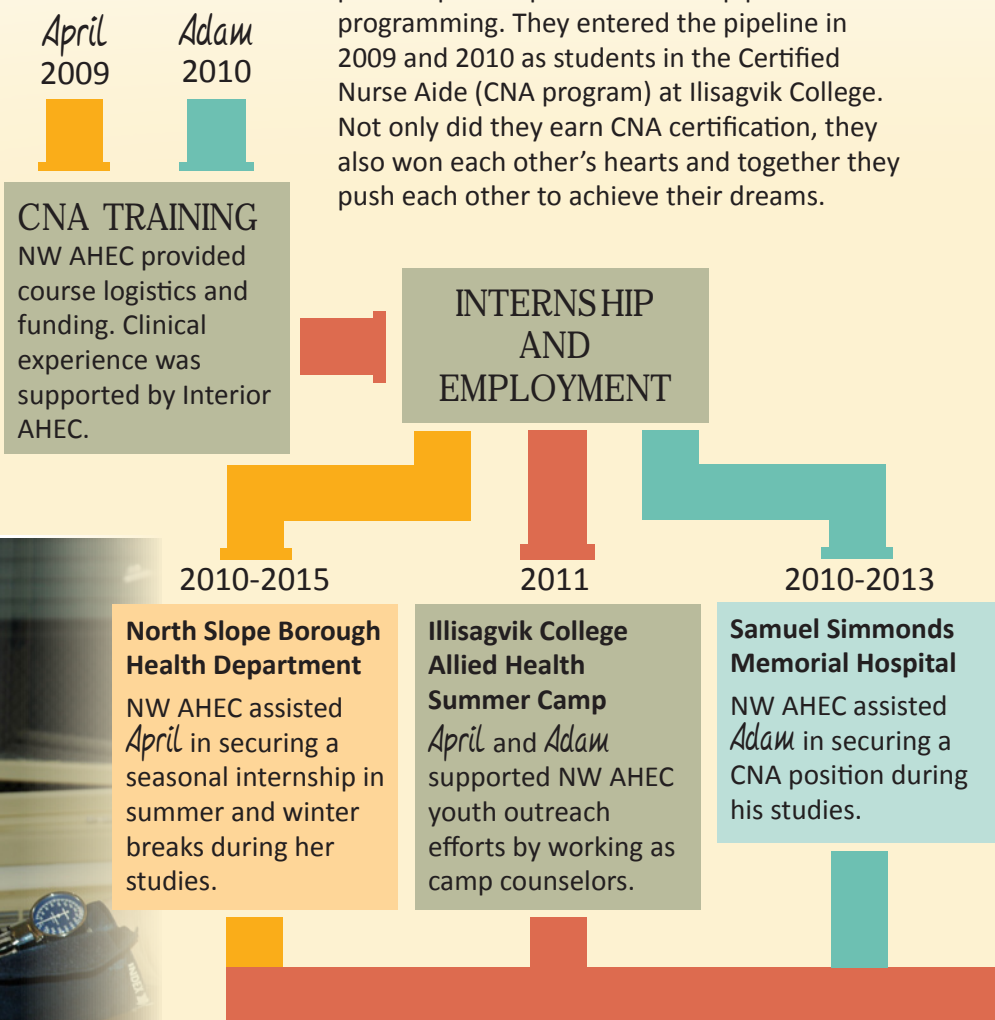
April
2009

Adam
2010

programming. They entered the pipeline in 2009 and 2010 as students in the Certified Nurse Aide (CNA program) at Ilisagvik College. Not only did they earn CNA certification, they also won each other's hearts and together they push each other to achieve their dreams.

CNA TRAINING
NW AHEC provided course logistics and funding. Clinical experience was supported by Interior AHEC.

INTERNSHIP AND EMPLOYMENT

2010-2015
North Slope Borough Health Department
NW AHEC assisted April in securing a seasonal internship in summer and winter breaks during her studies.

2011
Illisagvik College Allied Health Summer Camp
April and Adam supported NW AHEC youth outreach efforts by working as camp counselors.

2010-2013
Samuel Simmonds Memorial Hospital
NW AHEC assisted Adam in securing a CNA position during his studies.